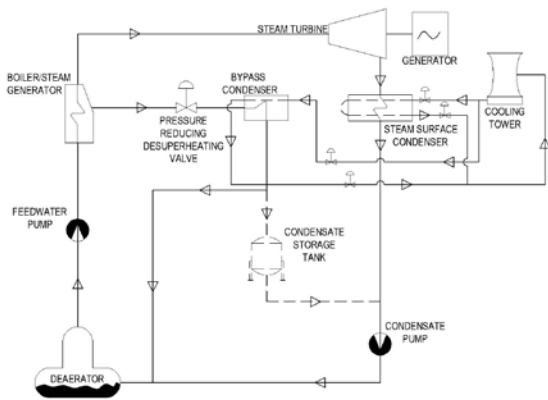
STEAM TURBINE

GENERATOR

BOILER/STEAM GENERATOR

BYPASS CONDENSER

COOLING TOWER

PRESSURE REDUCING DESUPERHEATING VALVE

STEAM SURFACE CONDENSER

FEEDWATER PUMP

CONDENSATE STORAGE TANK

CONDENSATE PUMP

DEAERATOR